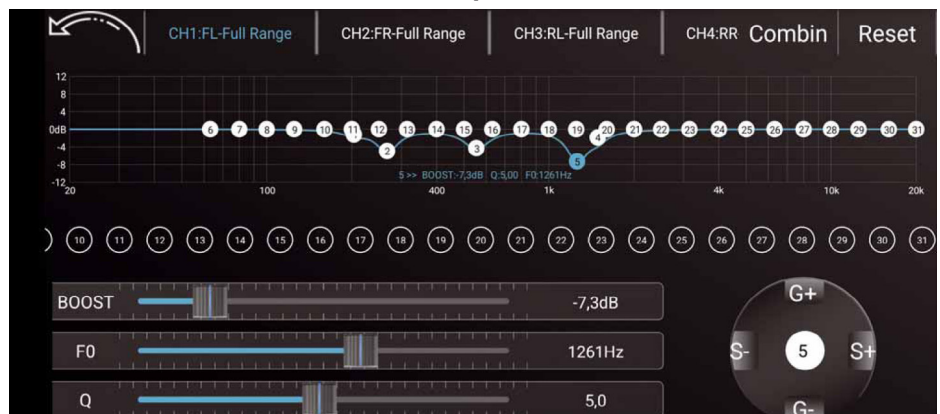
CH1:FL-Full Range
CH2:FR-Full Range
CH3:RL-Full Range
CH4:RR
Combin
Reset

12
8
4
0dB
-4
-8
-12

6 7 8 9 10 11 12 13 14 15 16 17 18 19 20 21 22 23 24 25 26 27 28 29 30 31
2 3 4 5

5 >> BOOST:-7,3dB Q:5,00 F0:1261Hz

20 100 400 1k 4k 10k 20k

10 11 12 13 14 15 16 17 18 19 20 21 22 23 24 25 26 27 28 29 30 31

BOOST -7,3dB
F0 1261Hz
Q 5,0

G+
S- 5 S+
G-